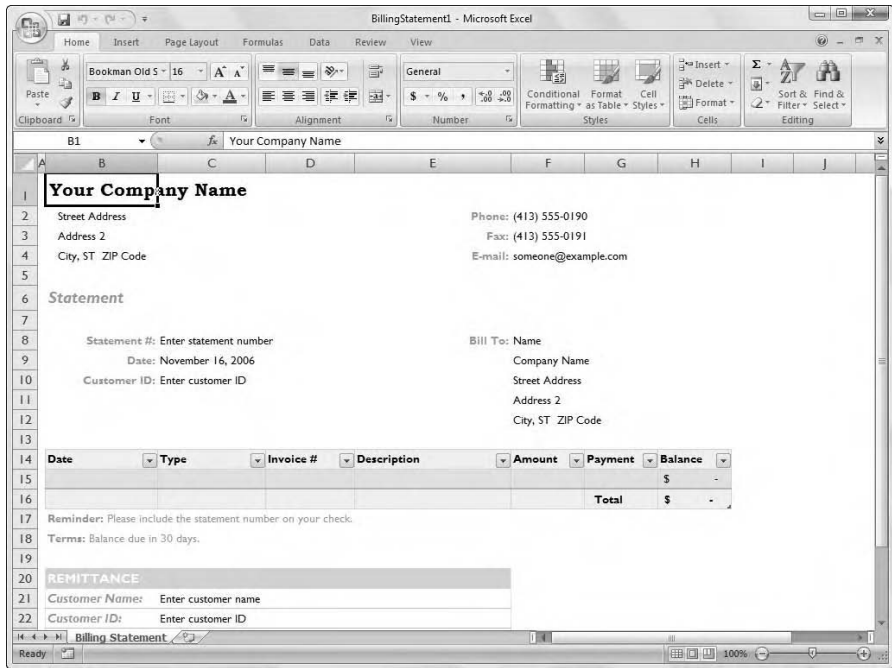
BillingStatement1 - Microsoft Excel

Home Insert Page Layout Formulas Data Review View

Paste
Clipboard
Bookman Old S 16
B I U
Font
Alignment
General
$ % ,
Number
Conditional Formatting
Format as Table
Cell Styles
Styles
Insert
Delete
Format
Cells
Sort & Filter
Find & Select
Editing

B1 $f_x$ Your Company Name

| | A | B | C | D | E | F | G | H | I | J |
|---|---|---|---|---|---|---|---|---|---|---|
| 1 | | Your Company Name | | | | | | | | |
| 2 | | Street Address | | | | Phone: (413) 555-0190 | | | | |
| 3 | | Address 2 | | | | Fax: (413) 555-0191 | | | | |
| 4 | | City, ST ZIP Code | | | | E-mail: someone@example.com | | | | |
| 5 | | | | | | | | | | |
| 6 | | Statement | | | | | | | | |
| 7 | | | | | | | | | | |
| 8 | | Statement #: Enter statement number | | | | Bill To: Name | | | | |
| 9 | | Date: November 16, 2006 | | | | Company Name | | | | |
| 10 | | Customer ID: Enter customer ID | | | | Street Address | | | | |
| 11 | | | | | | Address 2 | | | | |
| 12 | | | | | | City, ST ZIP Code | | | | |
| 13 | | | | | | | | | | |
| 14 | | Date | Type | Invoice # | Description | Amount | Payment | Balance | | |
| 15 | | | | | | | | $ - | | |
| 16 | | | | | | | Total | $ - | | |
| 17 | | Reminder: Please include the statement number on your check. | | | | | | | | |
| 18 | | Terms: Balance due in 30 days. | | | | | | | | |
| 19 | | | | | | | | | | |
| 20 | | REMITTANCE | | | | | | | | |
| 21 | | Customer Name: | Enter customer name | | | | | | | |
| 22 | | Customer ID: | Enter customer ID | | | | | | | |

Billing Statement
Ready 100%